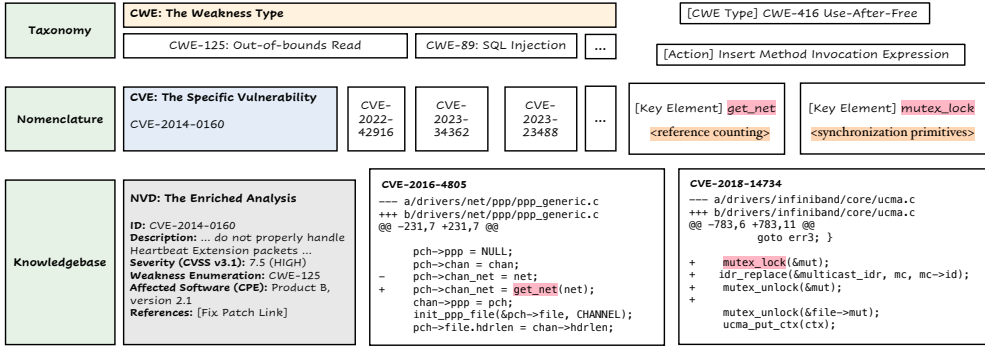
Taxonomy

CWE: The Weakness Type

CWE-125: Out-of-bounds Read

CWE-89: SQL Injection

...

[CWE Type] CWE-416 Use-After-Free

[Action] Insert Method Invocation Expression

Nomenclature

CWE: The Specific Vulnerability

CVE-2014-0160

CVE-2022-42916

CVE-2023-34362

CVE-2023-23488

...

[Key Element] get_net
<reference counting>

[Key Element] mutex_lock
<synchronization primitives>

Knowledgebase

NVD: The Enriched Analysis

ID: CVE-2014-0160
Description: ... do not properly handle Heartbeat Extension packets ...
Severity (CVSS v3.1): 7.5 (HIGH)
Weakness Enumeration: CWE-125
Affected Software (CPE): Product B, version 2.1
References: [Fix Patch Link]

CVE-2016-4805
--- a/drivers/net/ppp/ppp_generic.c
+++ b/drivers/net/ppp/ppp_generic.c
@@ -231,7 +231,7 @@

pch->ppp = NULL;
pch->chan = chan;
- pch->chan_net = net;
+ pch->chan_net = get_net(net);
chan->ppp = pch;
init_ppp_file(&pch->file, CHANNEL);
pch->file.hdrlen = chan->hdrlen;

CVE-2018-14734
--- a/drivers/infiniband/core/ucma.c
+++ b/drivers/infiniband/core/ucma.c
@@ -783,6 +783,11 @@
goto err3; }

+ mutex_lock(&mut);
+ idr_replace(&multicast_idr, mc, mc->id);
+ mutex_unlock(&mut);
+

mutex_unlock(&file->mut);
ucma_put_ctx(ctx);